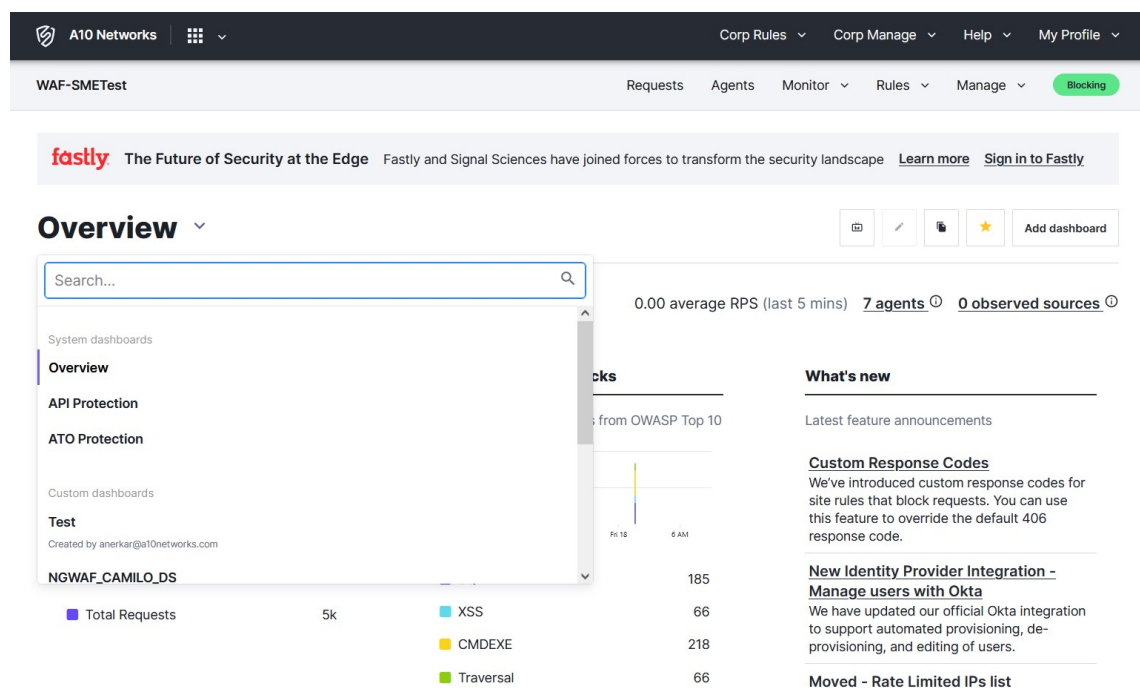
A10 Networks

Corp Rules Corp Manage Help My Profile

WAF-SMETest

Requests Agents Monitor Rules Manage Blocking

fastly. The Future of Security at the Edge Fastly and Signal Sciences have joined forces to transform the security landscape Learn more Sign in to Fastly

Overview

Add dashboard

Search...

System dashboards

Overview

API Protection

ATO Protection

Custom dashboards

Test

Created by anerkar@a10networks.com

NGWAF_CAMILO_DS

0.00 average RPS (last 5 mins) 7 agents ⓘ 0 observed sources ⓘ

cks

s from OWASP Top 10

Fri 18 6 AM

Total Requests 5k

185

XSS 66

CMDEXE 218

Traversal 66

What's new

Latest feature announcements

Custom Response Codes

We've introduced custom response codes for site rules that block requests. You can use this feature to override the default 406 response code.

New Identity Provider Integration - Manage users with Okta

We have updated our official Okta integration to support automated provisioning, deprovisioning, and editing of users.

Moved - Rate Limited IPs list